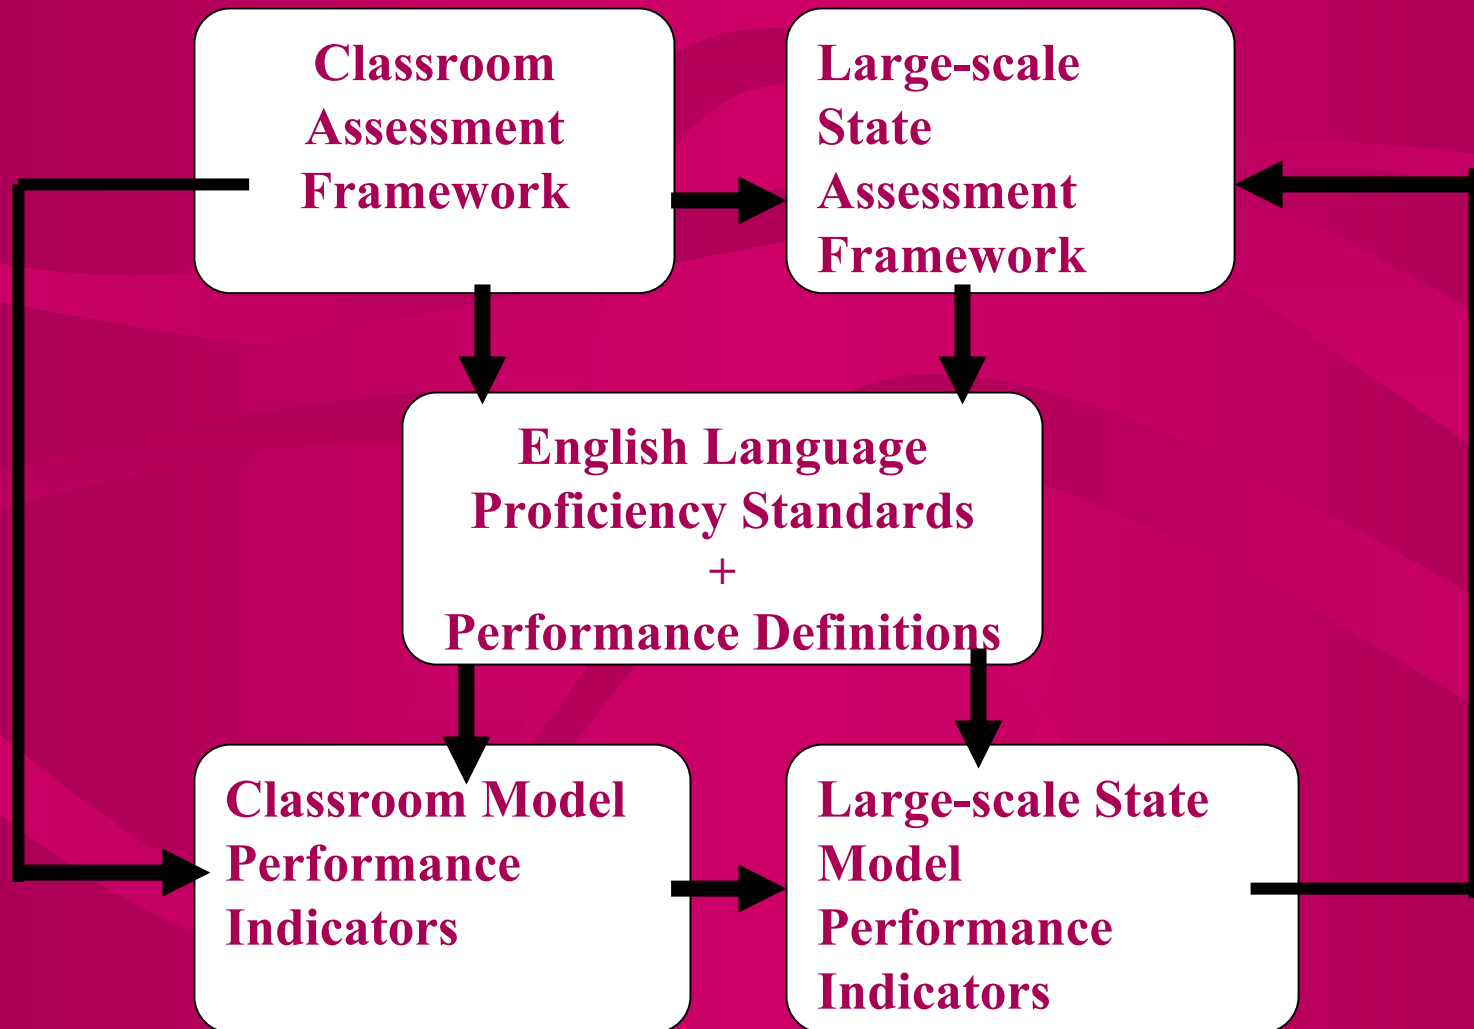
Classroom Assessment Framework

Large-scale State Assessment Framework

English Language Proficiency Standards + Performance Definitions

Classroom Model Performance Indicators

Large-scale State Model Performance Indicators